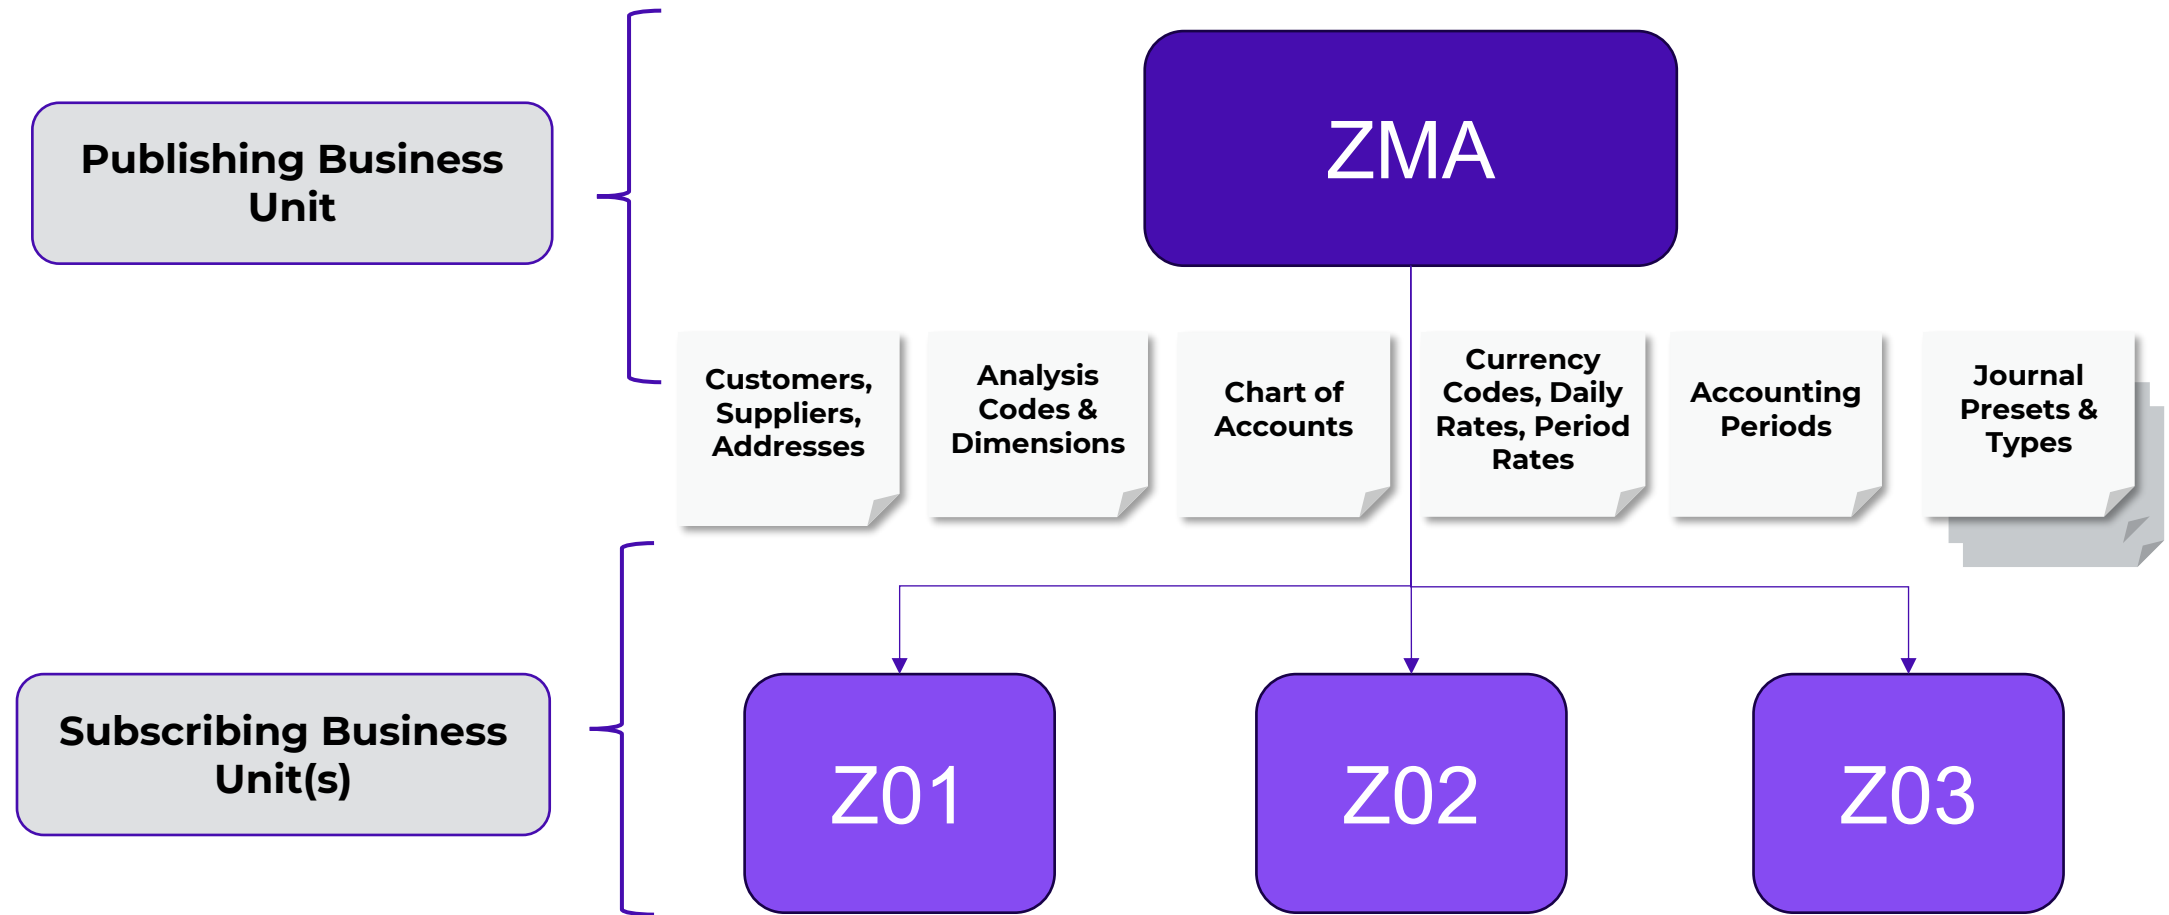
Publishing Business Unit

ZMA

Customers, Suppliers, Addresses

Analysis Codes & Dimensions

Chart of Accounts

Currency Codes, Daily Rates, Period Rates

Accounting Periods

Journal Presets & Types

Subscribing Business Unit(s)

Z01

Z02

Z03